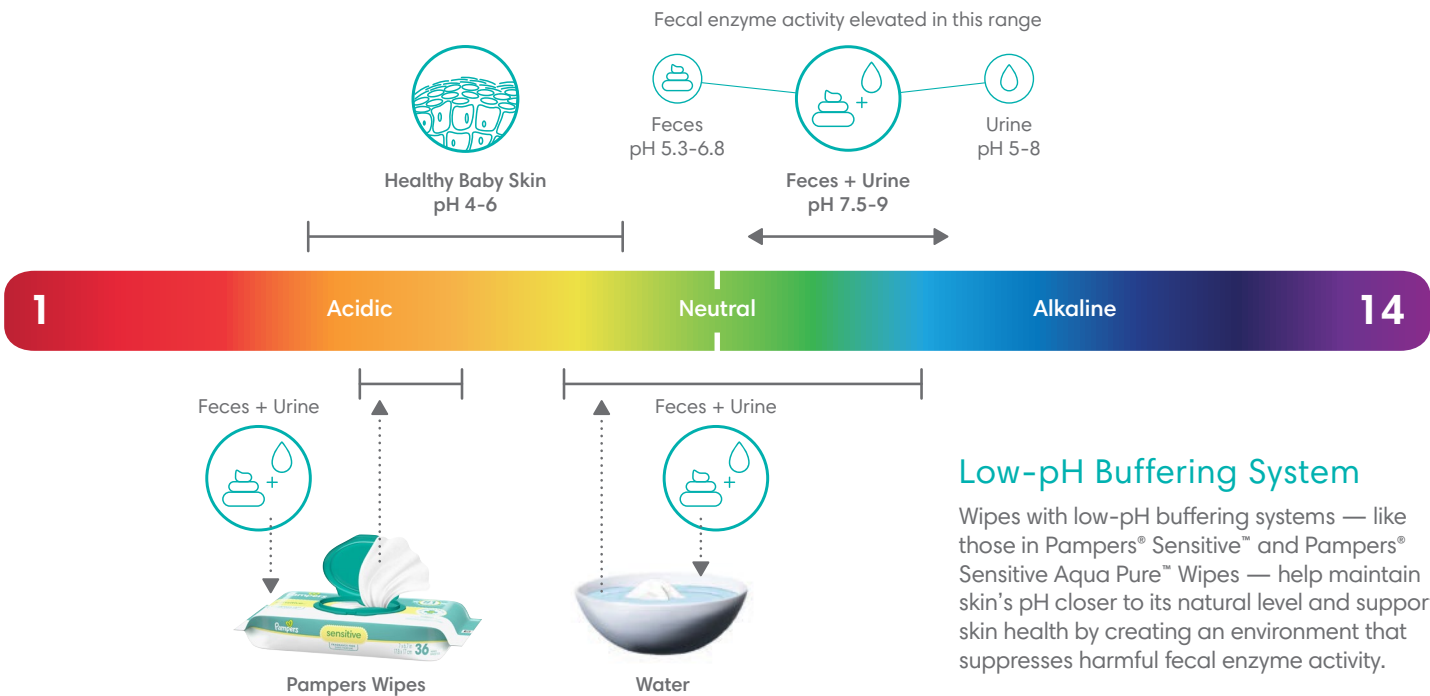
Fecal enzyme activity elevated in this range

Feces
pH 5.3-6.8

Feces + Urine
pH 7.5-9

Urine
pH 5-8

Healthy Baby Skin
pH 4-6

1 Acidic Neutral Alkaline 14

Feces + Urine

Feces + Urine

Pampers

sensitive

36

Pampers Wipes

Water

Low-pH Buffering System

Wipes with low-pH buffering systems — like those in Pampers® Sensitive™ and Pampers® Sensitive Aqua Pure™ Wipes — help maintain skin's pH closer to its natural level and suppor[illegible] skin health by creating an environment that suppresses harmful fecal enzyme activity.